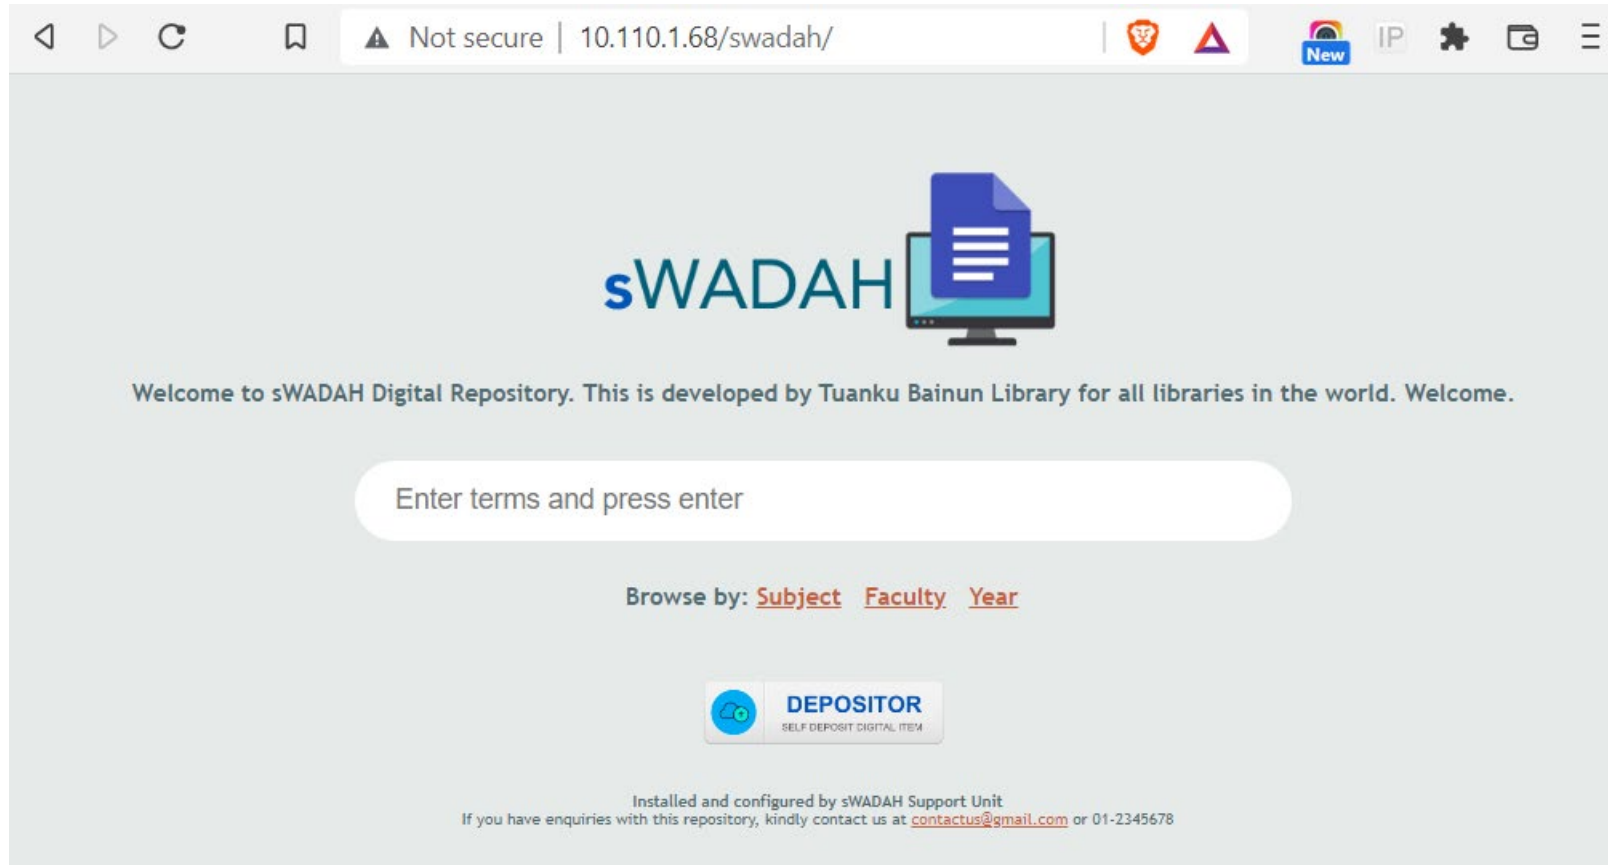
Not secure | 10.110.1.68/swadah/

New

IP

sWADAH

Welcome to sWADAH Digital Repository. This is developed by Tuanku Bainun Library for all libraries in the world. Welcome.

Enter terms and press enter

Browse by: Subject Faculty Year

DEPOSITOR
SELF DEPOSIT DIGITAL ITEM

Installed and configured by sWADAH Support Unit
If you have enquiries with this repository, kindly contact us at contactus@gmail.com or 01-2345678